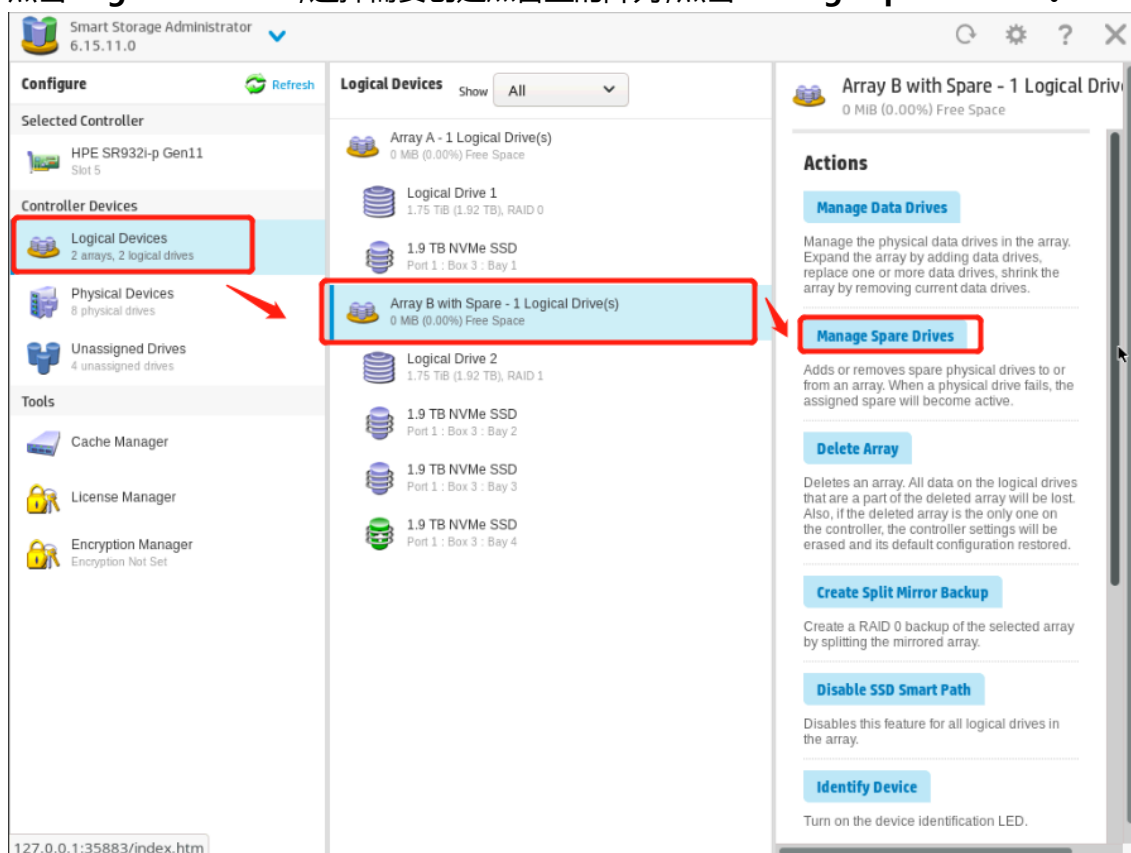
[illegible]

Smart Storage Administrator
6.15.11.0

Configure
Refresh
Selected Controller
HPE SR932i-p Gen11
Slot 5
Controller Devices
Logical Devices
2 arrays, 2 logical drives
Physical Devices
8 physical drives
Unassigned Drives
4 unassigned drives
Tools
Cache Manager
License Manager
Encryption Manager
Encryption Not Set

127.0.0.1:35883/index.htm

Logical Devices
Show
All

Array A - 1 Logical Drive(s)
0 MiB (0.00%) Free Space
Logical Drive 1
1.75 TiB (1.92 TB), RAID 0
1.9 TB NVMe SSD
Port 1 : Box 3 : Bay 1
Array B with Spare - 1 Logical Drive(s)
0 MiB (0.00%) Free Space
Logical Drive 2
1.75 TiB (1.92 TB), RAID 1
1.9 TB NVMe SSD
Port 1 : Box 3 : Bay 2
1.9 TB NVMe SSD
Port 1 : Box 3 : Bay 3
1.9 TB NVMe SSD
Port 1 : Box 3 : Bay 4

Array B with Spare - 1 Logical Driv
0 MiB (0.00%) Free Space

Actions
Manage Data Drives
Manage the physical data drives in the array. Expand the array by adding data drives, replace one or more data drives, shrink the array by removing current data drives.
Manage Spare Drives
Adds or removes spare physical drives to or from an array. When a physical drive fails, the assigned spare will become active.
Delete Array
Deletes an array. All data on the logical drives that are a part of the deleted array will be lost. Also, if the deleted array is the only one on the controller, the controller settings will be erased and its default configuration restored.
Create Split Mirror Backup
Create a RAID 0 backup of the selected array by splitting the mirrored array.
Disable SSD Smart Path
Disables this feature for all logical drives in the array.
Identify Device
Turn on the device identification LED.